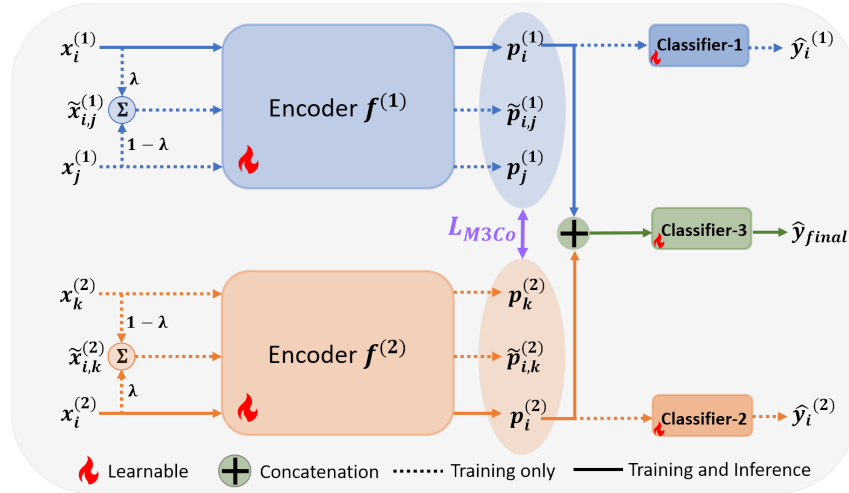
$x_i^{(1)}$
$\lambda$
$\tilde{x}_{i,j}^{(1)}$ $\Sigma$
$1-\lambda$
$x_j^{(1)}$

Encoder $f^{(1)}$

$p_i^{(1)}$
$\tilde{p}_{i,j}^{(1)}$
$p_j^{(1)}$

Classifier-1 $\hat{y}_i^{(1)}$

$L_{M3Co}$

Classifier-3 $\hat{y}_{final}$

$x_k^{(2)}$
$1-\lambda$
$\tilde{x}_{i,k}^{(2)}$ $\Sigma$
$\lambda$
$x_i^{(2)}$

Encoder $f^{(2)}$

$p_k^{(2)}$
$\tilde{p}_{i,k}^{(2)}$
$p_i^{(2)}$

Classifier-2 $\hat{y}_i^{(2)}$

Learnable Concatenation Training only Training and Inference